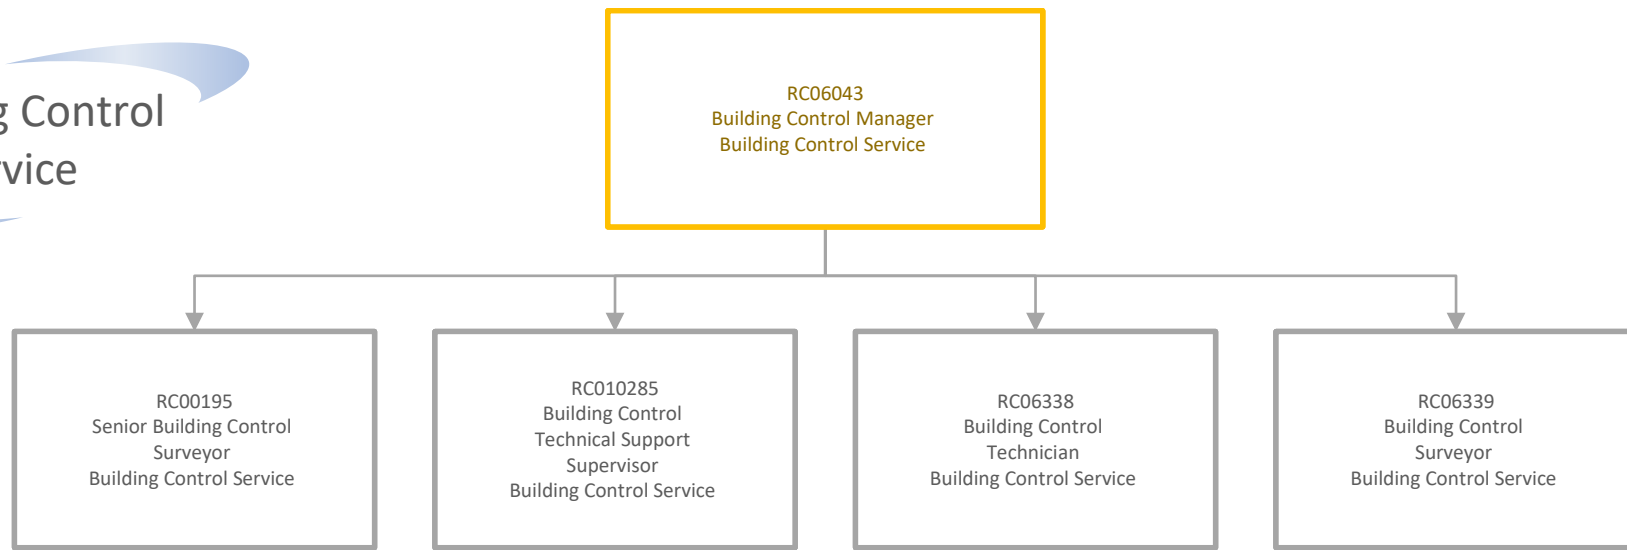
g Control
vice

RC06043
Building Control Manager
Building Control Service

RC00195
Senior Building Control Surveyor
Building Control Service

RC010285
Building Control Technical Support Supervisor
Building Control Service

RC06338
Building Control Technician
Building Control Service

RC06339
Building Control Surveyor
Building Control Service